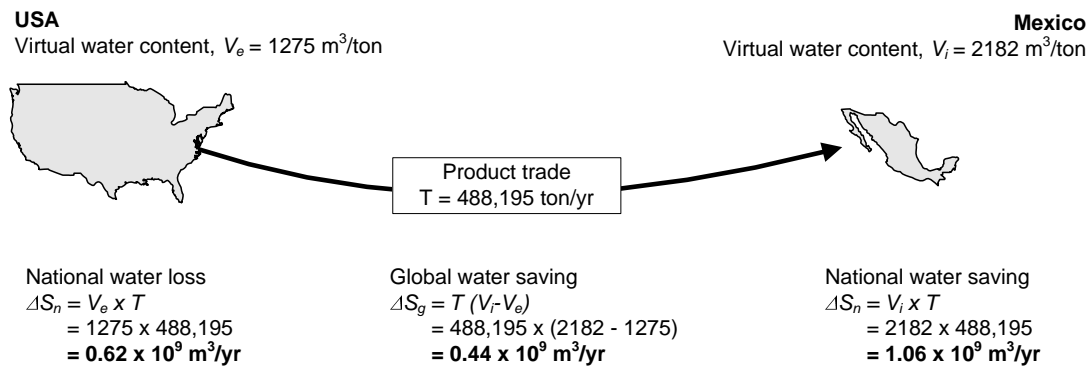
**USA**
Virtual water content, $V_e$ = 1275 m$^3$/ton

**Mexico**
Virtual water content, $V_i$ = 2182 m$^3$/ton

Product trade
T = 488,195 ton/yr

National water loss
$\Delta S_n = V_e \times T$
= 1275 x 488,195
**= 0.62 x 10$^9$ m$^3$/yr**

Global water saving
$\Delta S_g = T\,(V_i - V_e)$
= 488,195 x (2182 - 1275)
**= 0.44 x 10$^9$ m$^3$/yr**

National water saving
$\Delta S_n = V_i \times T$
= 2182 x 488,195
**= 1.06 x 10$^9$ m$^3$/yr**